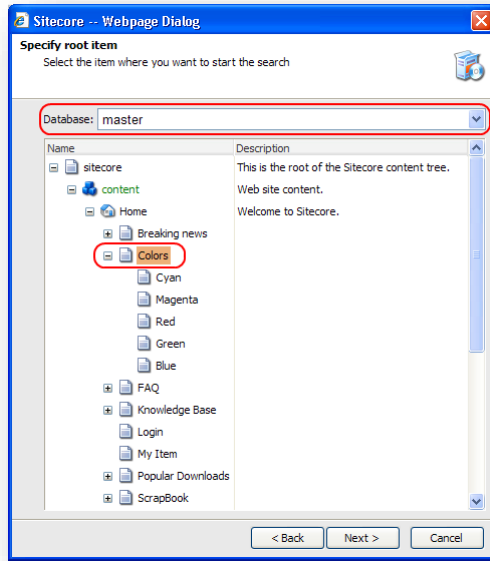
Sitecore -- Webpage Dialog

Specify root item

Select the item where you want to start the search

Database: master

| Name | Description |
|---|---|
| sitecore | This is the root of the Sitecore content tree. |
| content | Web site content. |
| Home | Welcome to Sitecore. |
| Breaking news | |
| Colors | |
| Cyan | |
| Magenta | |
| Red | |
| Green | |
| Blue | |
| FAQ | |
| Knowledge Base | |
| Login | |
| My Item | |
| Popular Downloads | |
| ScrapBook | |

< Back Next > Cancel